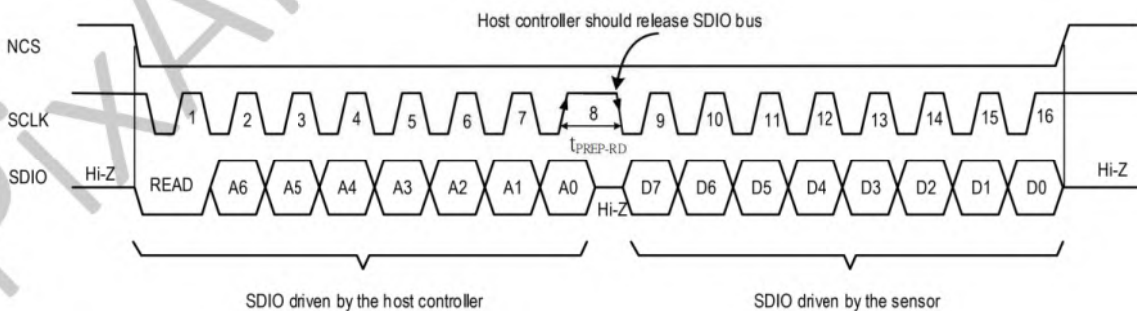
Host controller should release SDIO bus

NCS

SCLK

1 2 3 4 5 6 7 8 9 10 11 12 13 14 15 16

$t_{PREP-RD}$

SDIO

Hi-Z READ A6 A5 A4 A3 A2 A1 A0 Hi-Z D7 D6 D5 D4 D3 D2 D1 D0 Hi-Z

SDIO driven by the host controller

SDIO driven by the sensor